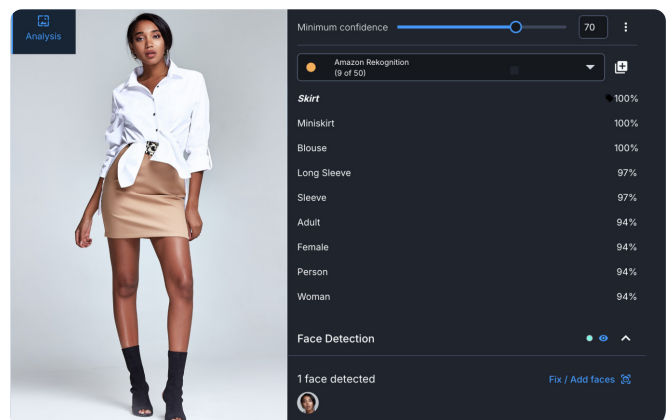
Analysis

Minimum confidence 70

Amazon Rekognition
(9 of 50)

| | |
|---|---|
| *Skirt* | 100% |
| Miniskirt | 100% |
| Blouse | 100% |
| Long Sleeve | 97% |
| Sleeve | 97% |
| Adult | 94% |
| Female | 94% |
| Person | 94% |
| Woman | 94% |

Face Detection

1 face detected

Fix / Add faces